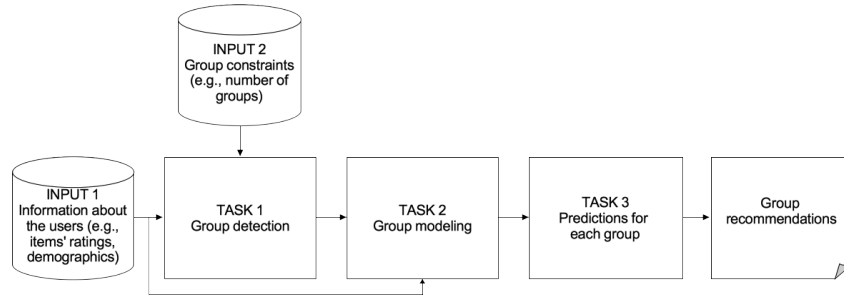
INPUT 2
Group constraints
(e.g., number of
groups)

INPUT 1
Information about
the users (e.g.,
items' ratings,
demographics)

TASK 1
Group detection

TASK 2
Group modeling

TASK 3
Predictions for
each group

Group
recommendations